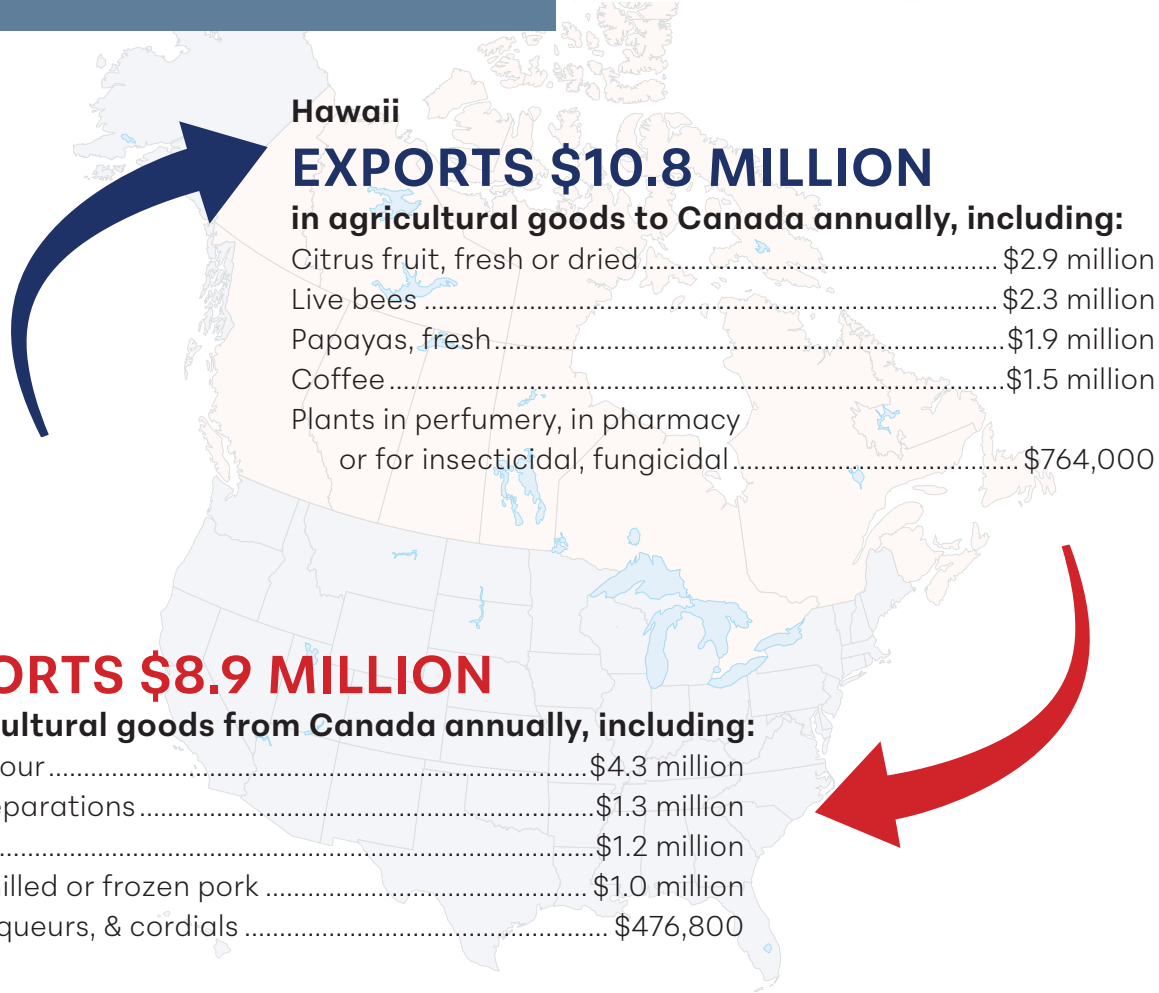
Hawaii

EXPORTS $10.8 MILLION

in agricultural goods to Canada annually, including:

Citrus fruit, fresh or dried ............ $2.9 million
Live bees ............ $2.3 million
Papayas, fresh ............ $1.9 million
Coffee ............ $1.5 million
Plants in perfumery, in pharmacy or for insecticidal, fungicidal ............ $764,000

ORTS $8.9 MILLION

ultural goods from Canada annually, including:

our ............ $4.3 million
eparations ............ $1.3 million
............ $1.2 million
illed or frozen pork ............ $1.0 million
queurs, & cordials ............ $476,800